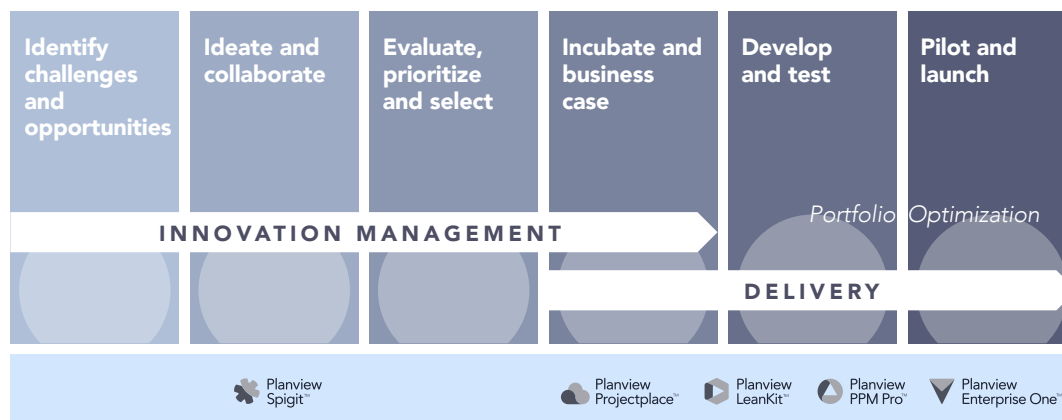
Identify challenges and opportunities

Ideate and collaborate

Evaluate, prioritize and select

Incubate and business case

Develop and test

Pilot and launch

Portfolio Optimization

INNOVATION MANAGEMENT

DELIVERY

Planview Spigit™

Planview Projectplace™

Planview LeanKit™

Planview PPM Pro™

Planview Enterprise One™